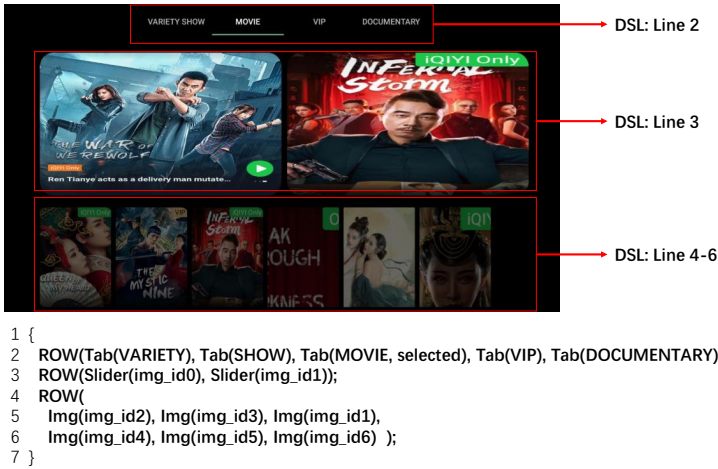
VARIETY SHOW MOVIE VIP DOCUMENTARY

DSL: Line 2

iQIYI Only

INFERNAL Storm

THE WAR OF WEREWOLF

iQIYI Only

Ren Tianye acts as a delivery man mutate...

DSL: Line 3

iQIYI Only

INFERNAL Storm

THE MYSTIC NINE

DSL: Line 4-6

1 {
2 ROW(Tab(VARIETY), Tab(SHOW), Tab(MOVIE, selected), Tab(VIP), Tab(DOCUMENTARY)
3 ROW(Slider(img_id0), Slider(img_id1));
4 ROW(
5 Img(img_id2), Img(img_id3), Img(img_id1),
6 Img(img_id4), Img(img_id5), Img(img_id6) );
7 }